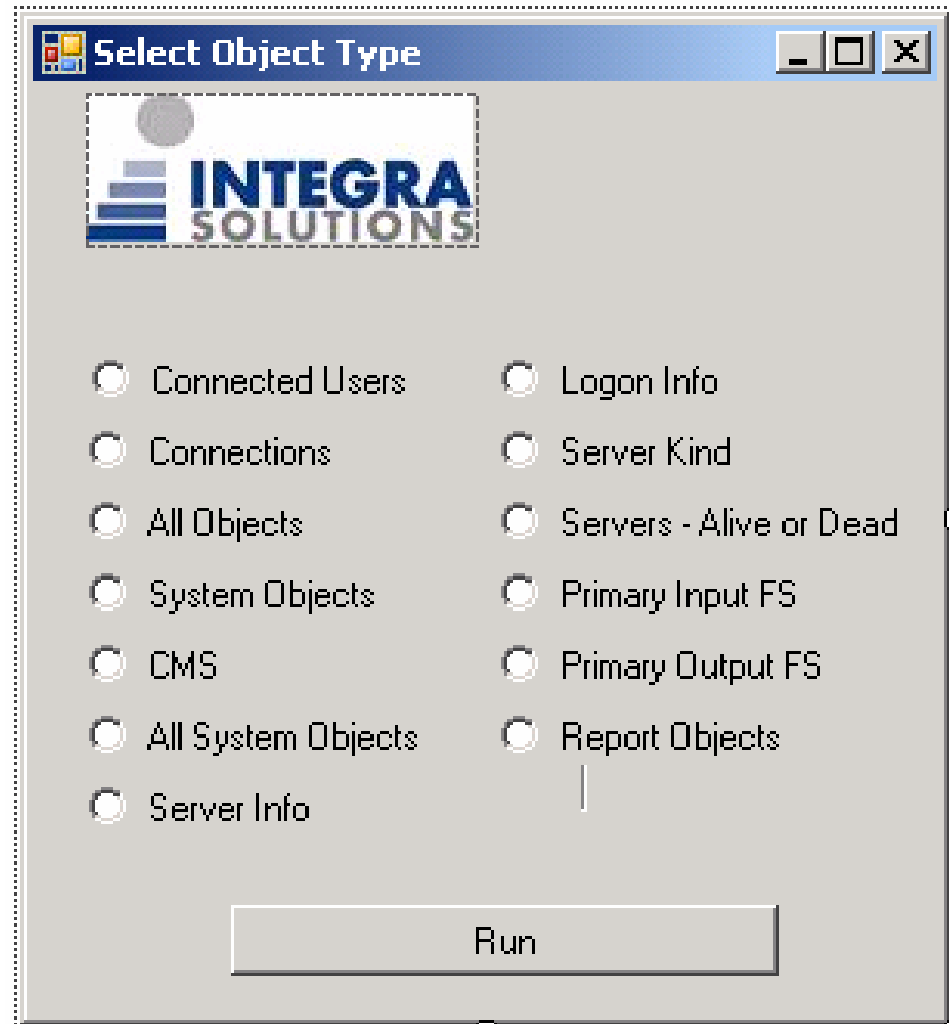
Select Object Type

INTEGRA
SOLUTIONS

Connected Users
Connections
All Objects
System Objects
CMS
All System Objects
Server Info

Logon Info
Server Kind
Servers - Alive or Dead
Primary Input FS
Primary Output FS
Report Objects

Run